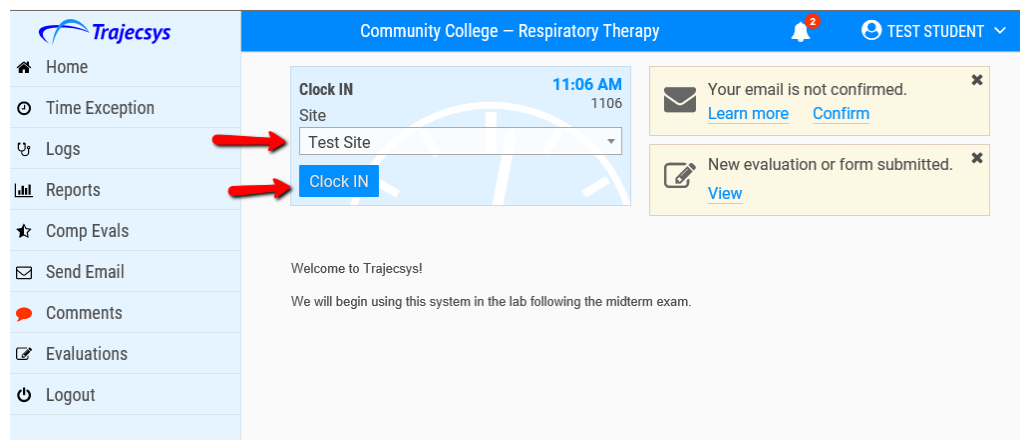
Trajecsys

Community College – Respiratory Therapy

2

TEST STUDENT

Home

Time Exception

Logs

Reports

Comp Evals

Send Email

Comments

Evaluations

Logout

Clock IN

11:06 AM

1106

Site

Test Site

Clock IN

Your email is not confirmed.

Learn more Confirm

New evaluation or form submitted.

View

Welcome to Trajecsys!

We will begin using this system in the lab following the midterm exam.